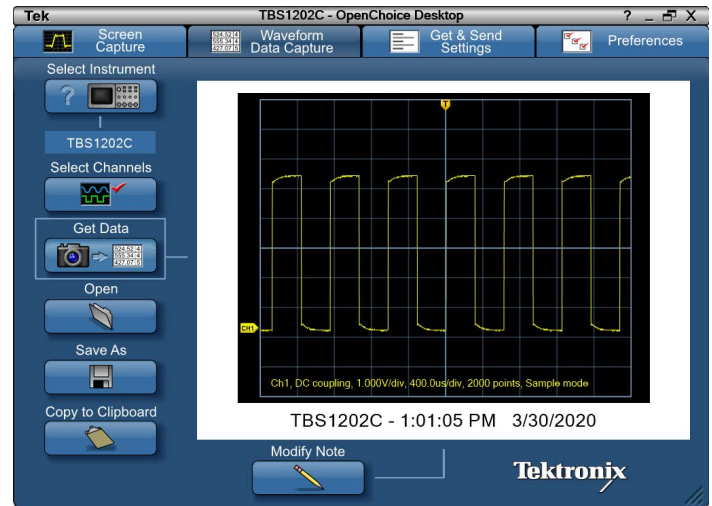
Tek TBS1202C - OpenChoice Desktop ? _ X

Screen Capture

Waveform Data Capture

Get & Send Settings

Preferences

Select Instrument

TBS1202C

Select Channels

Get Data

Open

Save As

Copy to Clipboard

T

CH1

Ch1, DC coupling, 1.000V/div, 400.0us/div, 2000 points, Sample mode

TBS1202C - 1:01:05 PM 3/30/2020

Modify Note

Tektronix